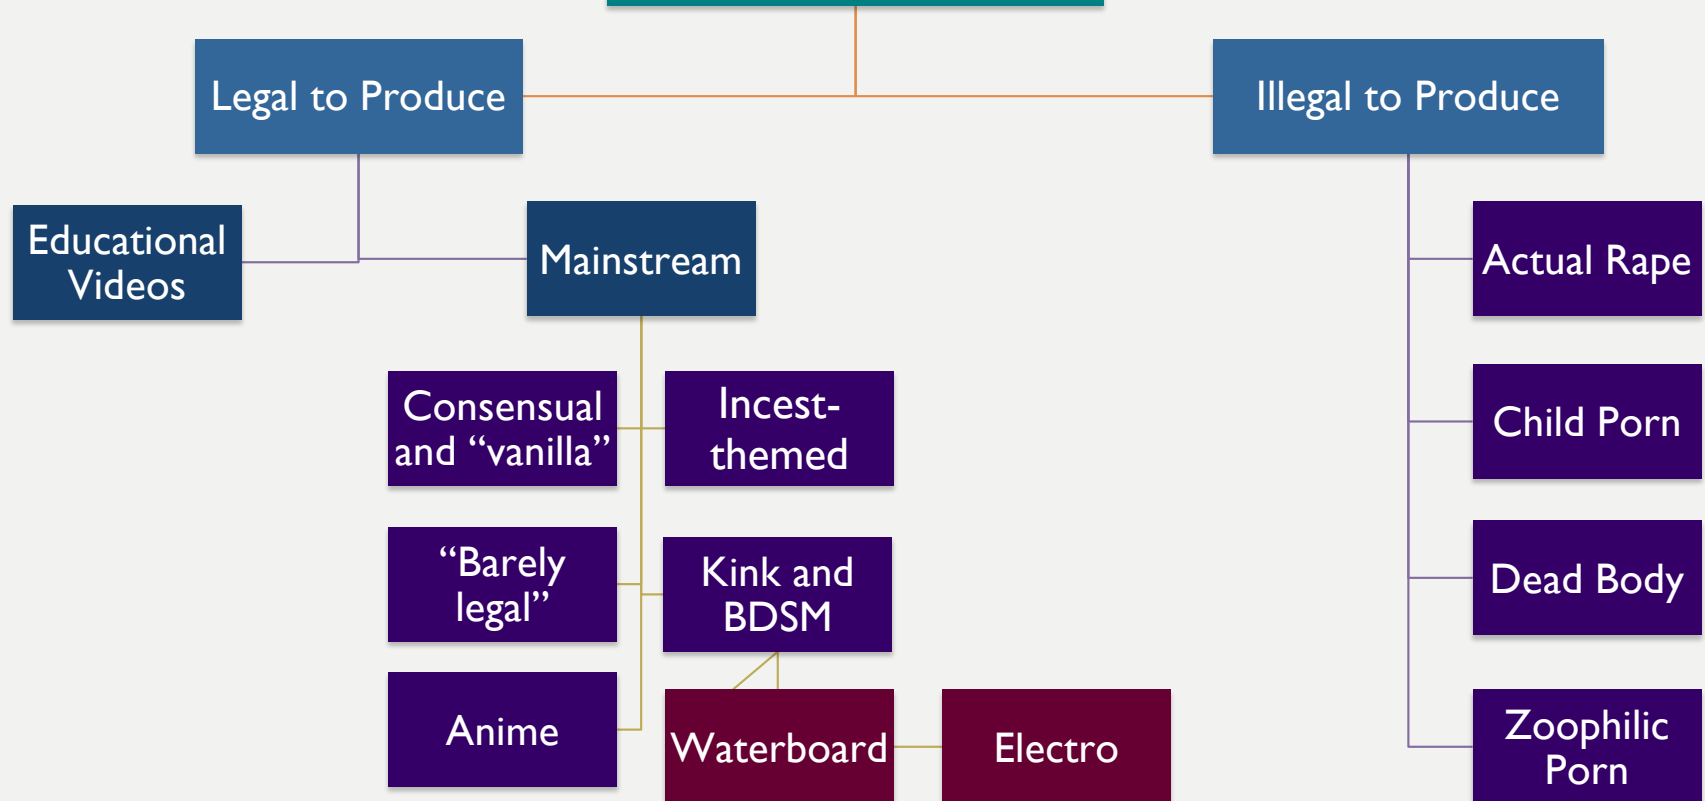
Legal to Produce

Illegal to Produce

Educational Videos

Mainstream

Actual Rape

Consensual and “vanilla”

Incest-themed

Child Porn

“Barely legal”

Kink and BDSM

Dead Body

Anime

Waterboard

Electro

Zoophilic Porn